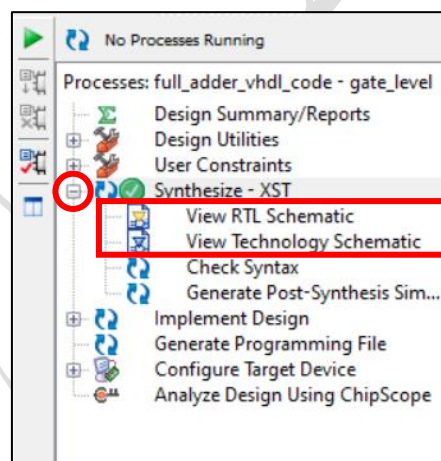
No Processes Running

Processes: full_adder_vhdl_code - gate_level

Design Summary/Reports
Design Utilities
User Constraints
Synthesize - XST
View RTL Schematic
View Technology Schematic
Check Syntax
Generate Post-Synthesis Sim...
Implement Design
Generate Programming File
Configure Target Device
Analyze Design Using ChipScope